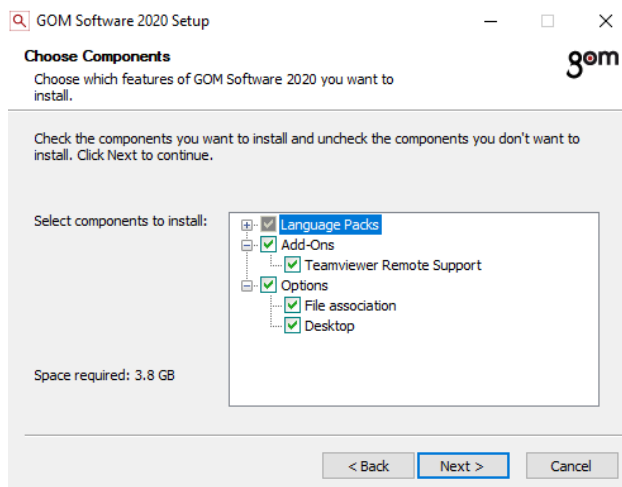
GOM Software 2020 Setup

Choose Components

Choose which features of GOM Software 2020 you want to install.

gom

Check the components you want to install and uncheck the components you don't want to install. Click Next to continue.

Select components to install:

Language Packs
Add-Ons
Teamviewer Remote Support
Options
File association
Desktop

Space required: 3.8 GB

< Back
Next >
Cancel